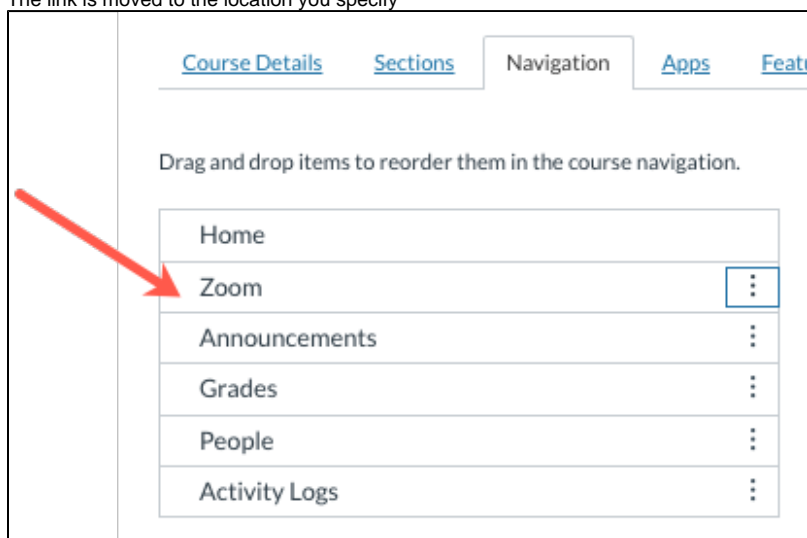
The link is moved to the location you specify

Course Details Sections Navigation Apps Featu

Drag and drop items to reorder them in the course navigation.

Home
Zoom
Announcements
Grades
People
Activity Logs